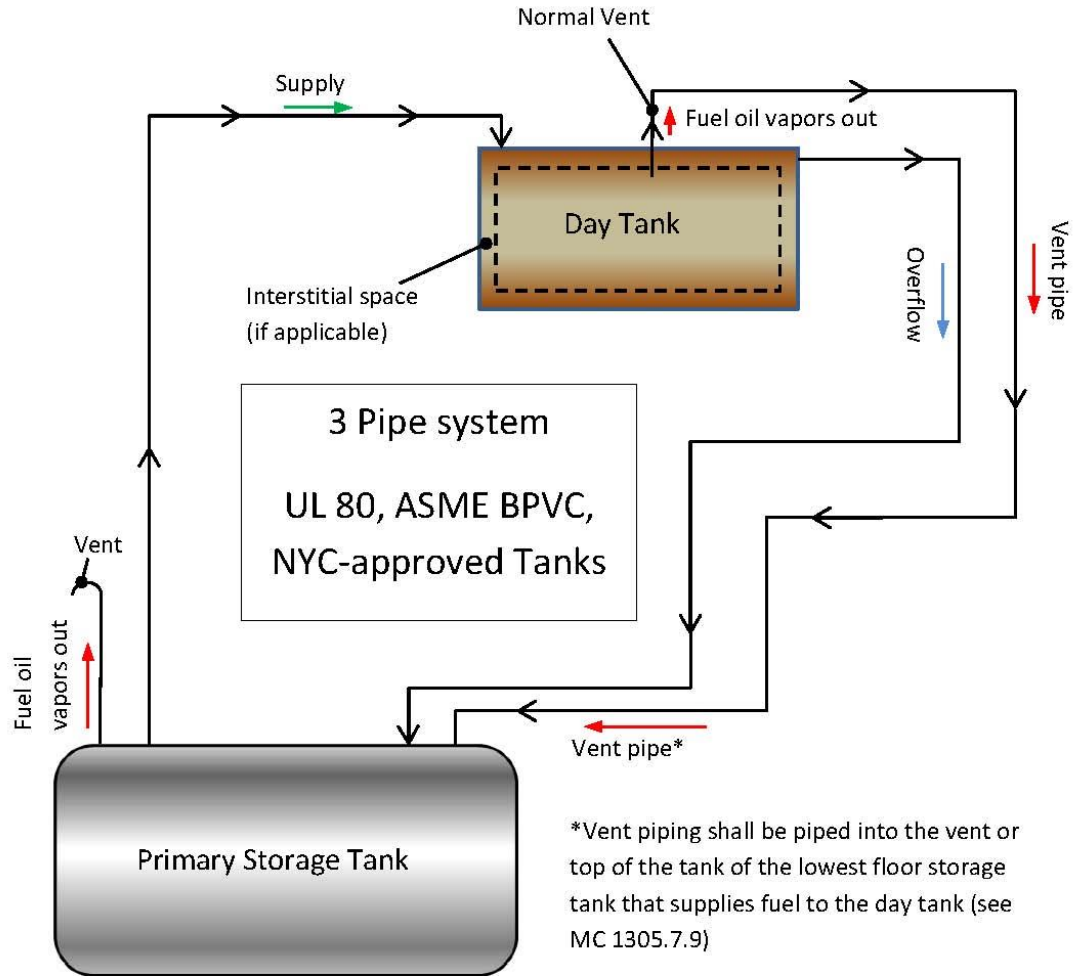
Normal Vent

Supply

Fuel oil vapors out

Day Tank

Interstitial space (if applicable)

Overflow

Vent pipe

3 Pipe system

UL 80, ASME BPVC, NYC-approved Tanks

Vent

Fuel oil vapors out

Vent pipe*

Primary Storage Tank

*Vent piping shall be piped into the vent or top of the tank of the lowest floor storage tank that supplies fuel to the day tank (see MC 1305.7.9)